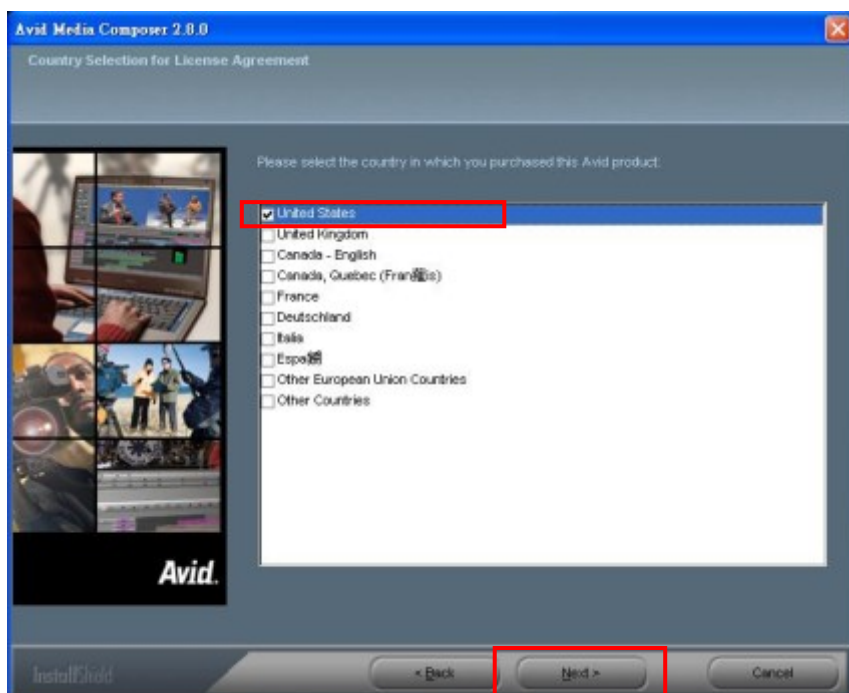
Avid Media Composer 2.8.0

Country Selection for License Agreement

Please select the country in which you purchased this Avid product:

United States
United Kingdom
Canada - English
Canada, Quebec (Fran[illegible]is)
France
Deutschland
Italia
Espa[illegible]
Other European Union Countries
Other Countries

Avid.

InstallShield

< Back

Next >

Cancel